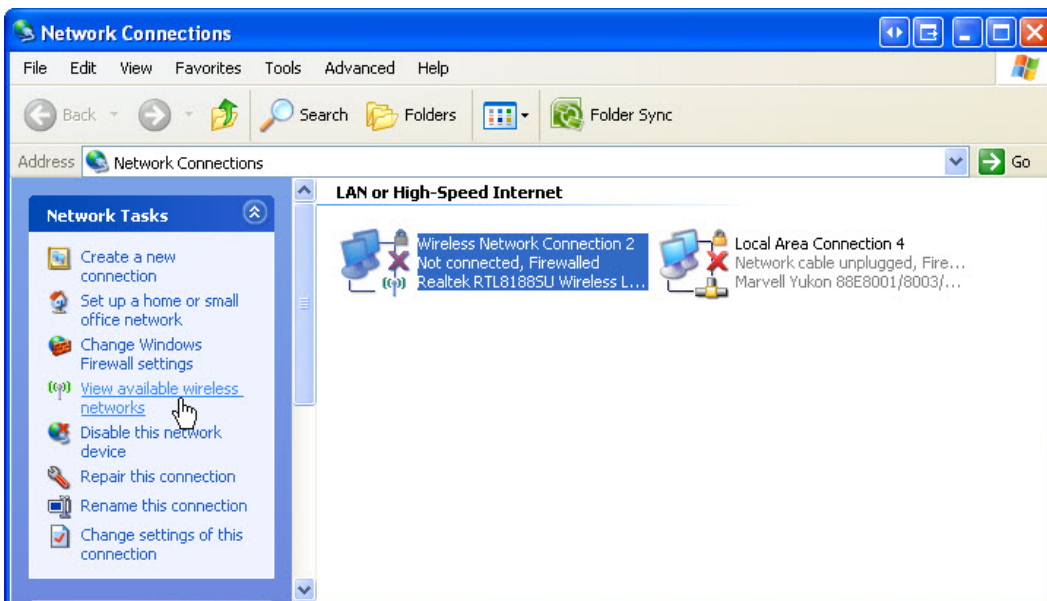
Network Connections

File Edit View Favorites Tools Advanced Help

Back Search Folders Folder Sync

Address Network Connections Go

Network Tasks

Create a new connection

Set up a home or small office network

Change Windows Firewall settings

View available wireless networks

Disable this network device

Repair this connection

Rename this connection

Change settings of this connection

LAN or High-Speed Internet

Wireless Network Connection 2
Not connected, Firewalled
Realtek RTL8188SU Wireless L...

Local Area Connection 4
Network cable unplugged, Fire...
Marvell Yukon 88E8001/8003/...